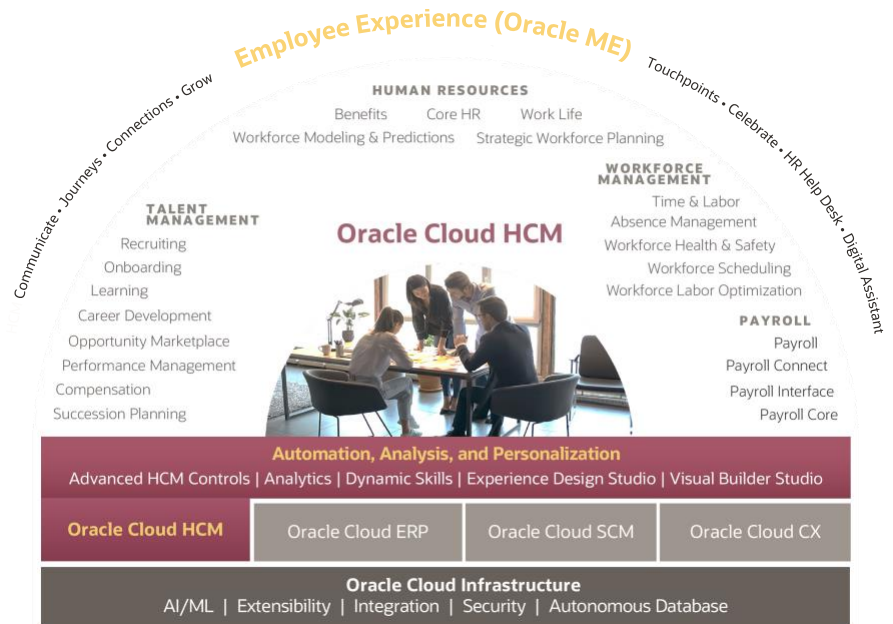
Employee Experience (Oracle ME)

Communicate • Journeys • Connections • Grow

Touchpoints • Celebrate • HR Help Desk • Digital Assistant

HUMAN RESOURCES
Benefits Core HR Work Life
Workforce Modeling & Predictions Strategic Workforce Planning

TALENT MANAGEMENT
Recruiting
Onboarding
Learning
Career Development
Opportunity Marketplace
Performance Management
Compensation
Succession Planning

Oracle Cloud HCM

WORKFORCE MANAGEMENT
Time & Labor
Absence Management
Workforce Health & Safety
Workforce Scheduling
Workforce Labor Optimization

PAYROLL
Payroll
Payroll Connect
Payroll Interface
Payroll Core

Automation, Analysis, and Personalization
Advanced HCM Controls | Analytics | Dynamic Skills | Experience Design Studio | Visual Builder Studio

Oracle Cloud HCM
Oracle Cloud ERP
Oracle Cloud SCM
Oracle Cloud CX

Oracle Cloud Infrastructure
AI/ML | Extensibility | Integration | Security | Autonomous Database